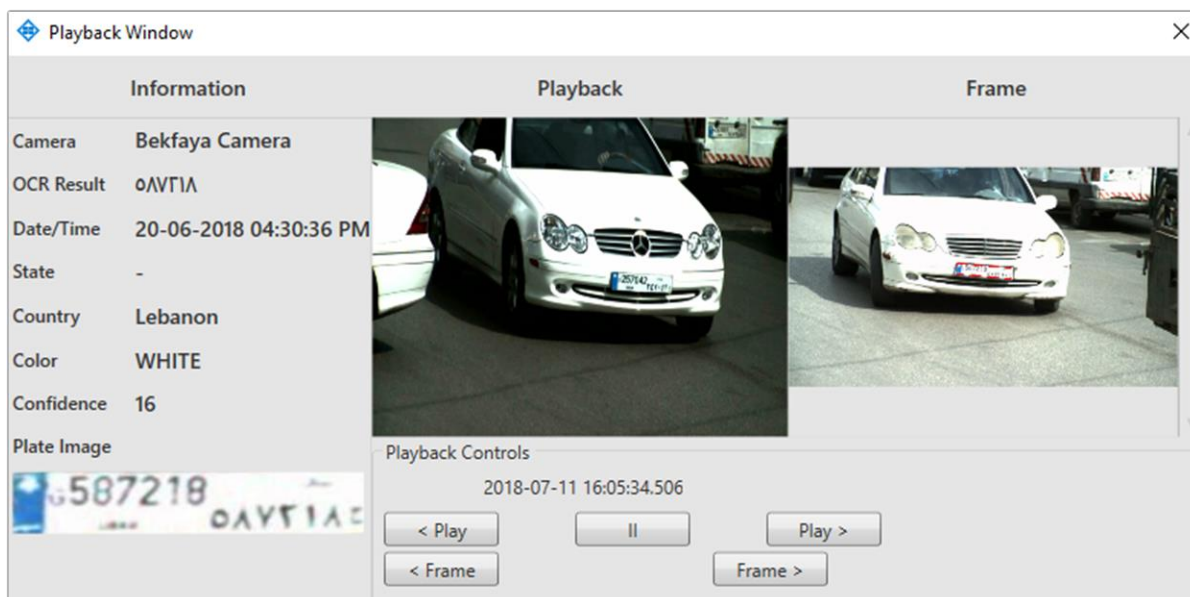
Playback Window

Information

Playback

Frame

Camera Bekfaya Camera

OCR Result ٥٨٧٢١٨

Date/Time 20-06-2018 04:30:36 PM

State -

Country Lebanon

Color WHITE

Confidence 16

Plate Image

G587218 ٥٨٧٢١٨

Playback Controls

2018-07-11 16:05:34.506

< Play

II

Play >

< Frame

Frame >

×